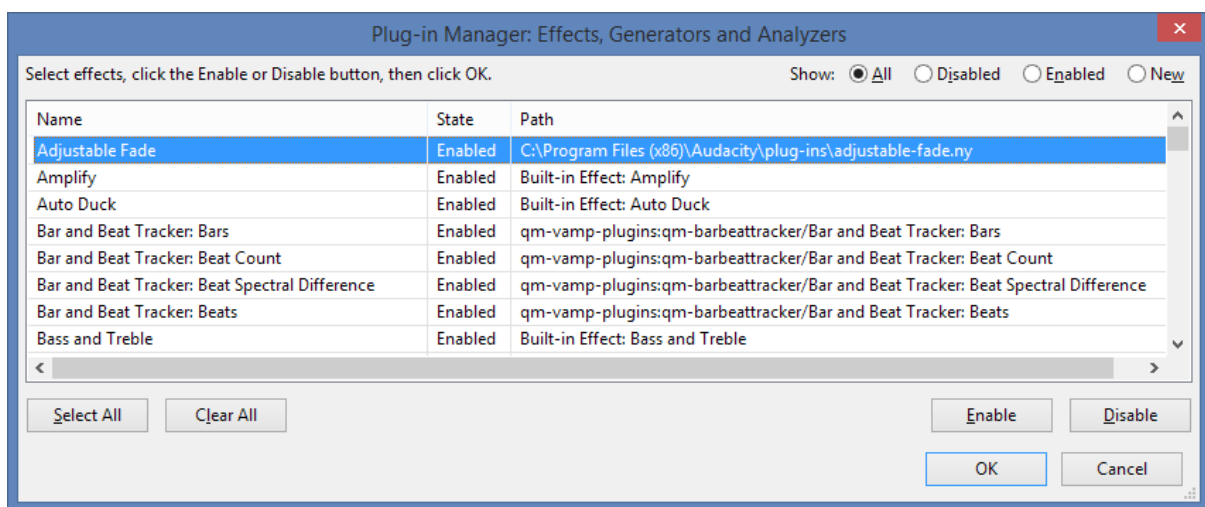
Plug-in Manager: Effects, Generators and Analyzers

Select effects, click the Enable or Disable button, then click OK.

Show: All Disabled Enabled New

| Name | State | Path |
|---|---|---|
| Adjustable Fade | Enabled | C:\Program Files (x86)\Audacity\plug-ins\adjustable-fade.ny |
| Amplify | Enabled | Built-in Effect: Amplify |
| Auto Duck | Enabled | Built-in Effect: Auto Duck |
| Bar and Beat Tracker: Bars | Enabled | qm-vamp-plugins:qm-barbeattracker/Bar and Beat Tracker: Bars |
| Bar and Beat Tracker: Beat Count | Enabled | qm-vamp-plugins:qm-barbeattracker/Bar and Beat Tracker: Beat Count |
| Bar and Beat Tracker: Beat Spectral Difference | Enabled | qm-vamp-plugins:qm-barbeattracker/Bar and Beat Tracker: Beat Spectral Difference |
| Bar and Beat Tracker: Beats | Enabled | qm-vamp-plugins:qm-barbeattracker/Bar and Beat Tracker: Beats |
| Bass and Treble | Enabled | Built-in Effect: Bass and Treble |

Select All Clear All Enable Disable

OK Cancel